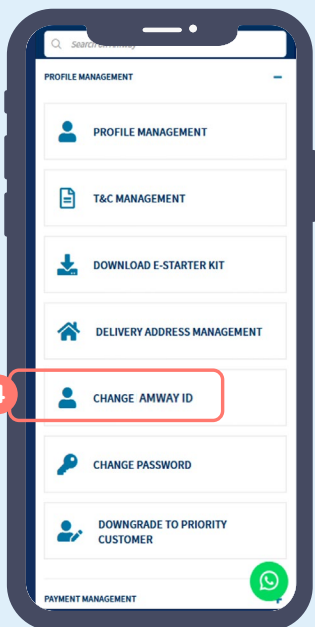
Search anything

PROFILE MANAGEMENT

PROFILE MANAGEMENT

T&C MANAGEMENT

DOWNLOAD E-STARTER KIT

DELIVERY ADDRESS MANAGEMENT

4

CHANGE AMWAY ID

CHANGE PASSWORD

DOWNGRADE TO PRIORITY CUSTOMER

PAYMENT MANAGEMENT